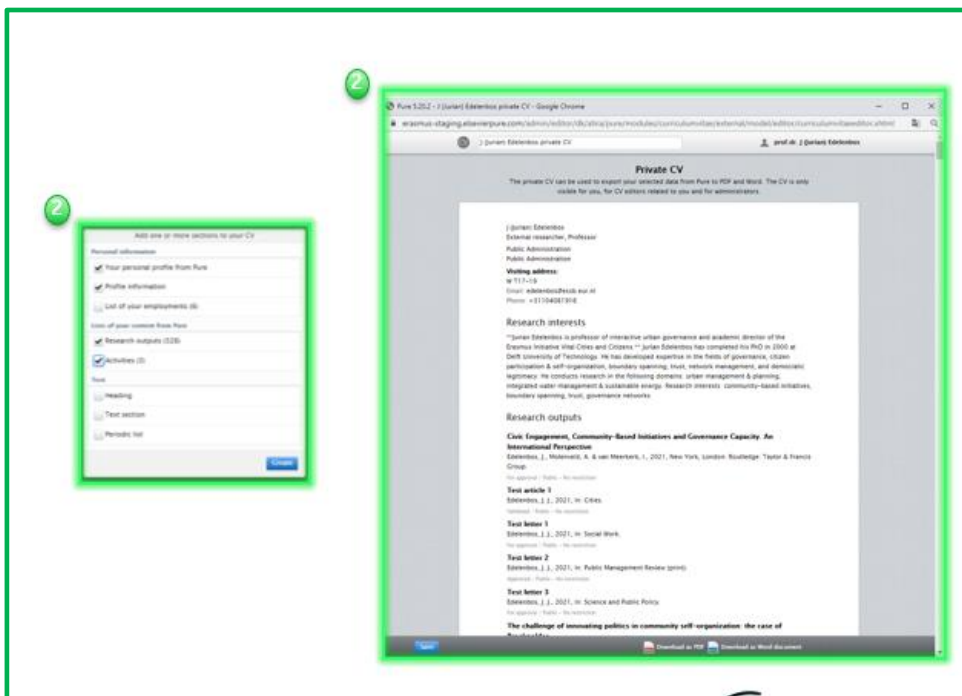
2

Add one or more sections to your CV

Personal information

Your personal profile from Pure

Profile information

List of your employments (6)

Lists of your content from Pure

Research outputs (528)

Activities (0)

Text

Heading

Text section

Periodic list

Create

2

Pure 5.20.2 - J (Jurian) Edelenbos private CV - Google Chrome

erasmus-staging.elsevierpure.com/admin/editor/dk/atira/pure/modules/curriculumvitae/external/model/editor/curriculumvitaeeditor.xhtml

J (Jurian) Edelenbos private CV

prof.dr. J (Jurian) Edelenbos

Private CV

The private CV can be used to export your selected data from Pure to PDF and Word. The CV is only visible for you, for CV editors related to you and for administrators.

J (Jurian) Edelenbos
External researcher, Professor

Public Administration
Public Administration

Visiting address:
M T17-19
Email: edelenbos@essb.eur.nl
Phone: +31104081918

Research interests

**Jurian Edelenbos is professor of interactive urban governance and academic director of the Erasmus Initiative Vital Cities and Citizens.** Jurian Edelenbos has completed his PhD in 2000 at Delft University of Technology. He has developed expertise in the fields of governance, citizen participation & self-organization, boundary spanning, trust, network management, and democratic legitimacy. He conducts research in the following domains: urban management & planning, integrated water management & sustainable energy. Research interests: community-based initiatives, boundary spanning, trust, governance networks

Research outputs

Civic Engagement, Community-Based Initiatives and Governance Capacity: An International Perspective
Edelenbos, J., Molenveld, A. & van Meerkerk, I., 2021, New York, London: Routledge: Taylor & Francis Group.
For approval - Public - No restriction

Test article 1
Edelenbos, J. J., 2021, In: Cities.
Validated - Public - No restriction

Test letter 1
Edelenbos, J. J., 2021, In: Social Work.
For approval - Public - No restriction

Test letter 2
Edelenbos, J. J., 2021, In: Public Management Review (print).
Approved - Public - No restriction

Test letter 3
Edelenbos, J. J., 2021, In: Science and Public Policy.
For approval - Public - No restriction

The challenge of innovating politics in community self-organization: the case of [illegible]

Save

Download as PDF

Download as Word document